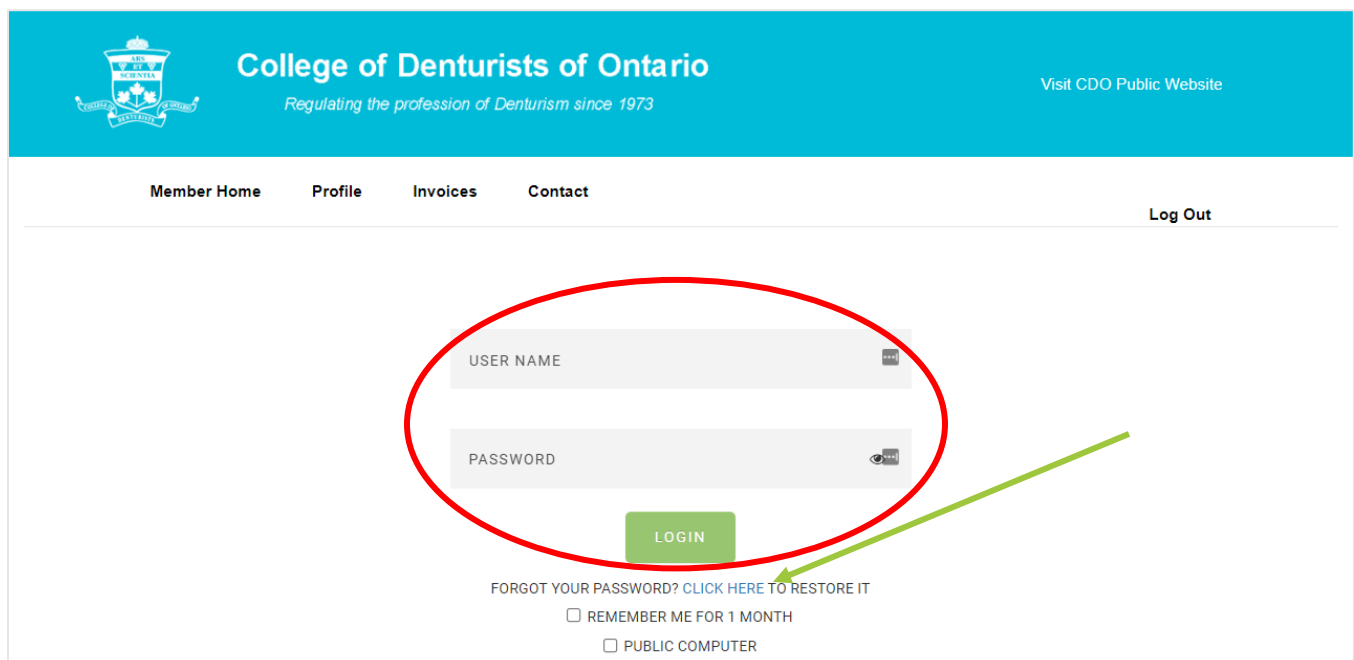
ARS ET SCIENTIA
COLLEGE OF DENTURISTS OF ONTARIO

College of Denturists of Ontario
Regulating the profession of Denturism since 1973

Visit CDO Public Website

Member Home Profile Invoices Contact

Log Out

USER NAME

PASSWORD

LOGIN

FORGOT YOUR PASSWORD? CLICK HERE TO RESTORE IT

☐ REMEMBER ME FOR 1 MONTH

☐ PUBLIC COMPUTER